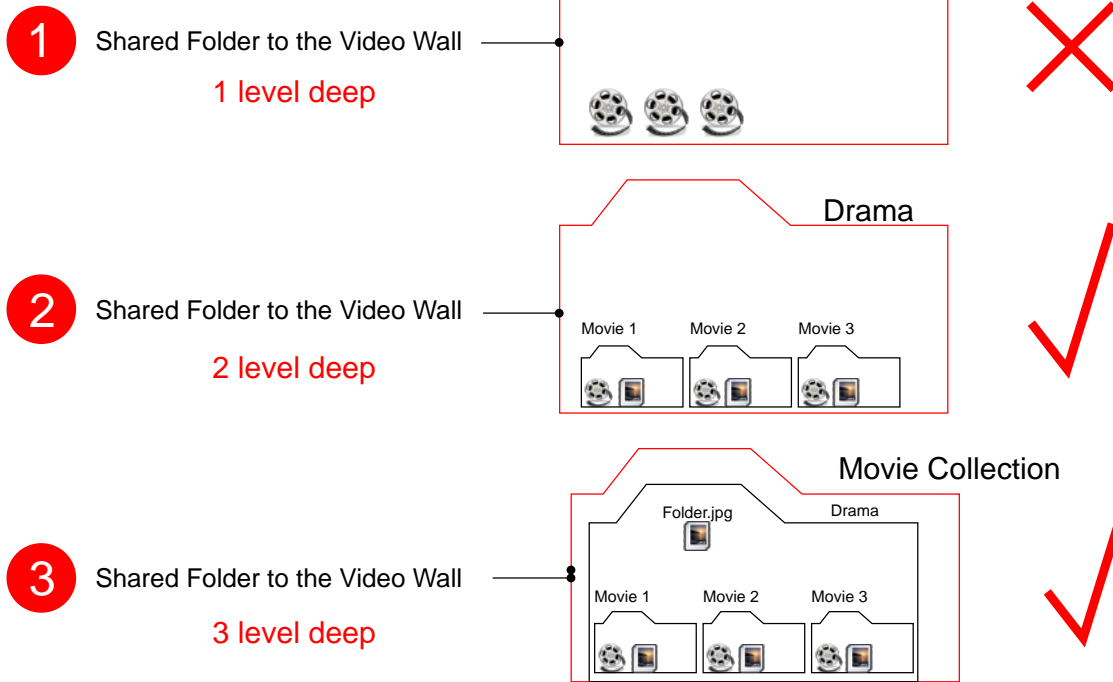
1 Shared Folder to the Video Wall

1 level deep

Drama

2 Shared Folder to the Video Wall

2 level deep

Movie 1 Movie 2 Movie 3

Movie Collection

Folder.jpg

Drama

3 Shared Folder to the Video Wall

3 level deep

Movie 1 Movie 2 Movie 3